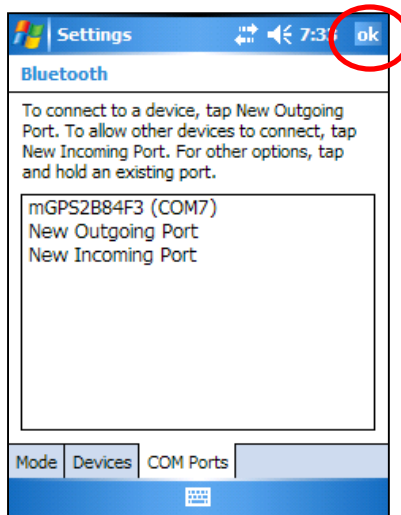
Settings 7:3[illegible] ok

Bluetooth

To connect to a device, tap New Outgoing Port. To allow other devices to connect, tap New Incoming Port. For other options, tap and hold an existing port.

mGPS2B84F3 (COM7)
New Outgoing Port
New Incoming Port

Mode | Devices | COM Ports